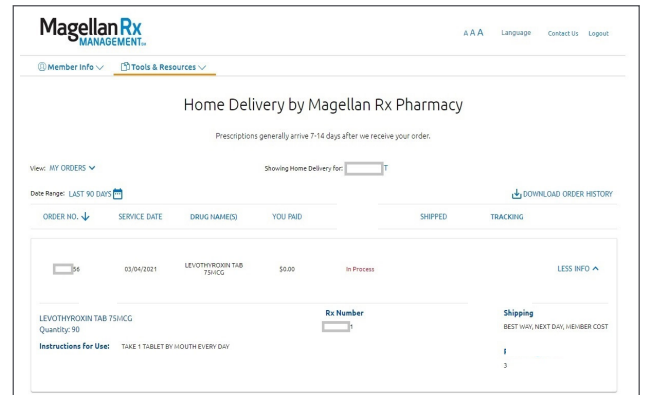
Magellan Rx MANAGEMENT

A A A Language Contact Us Logout

Member Info Tools & Resources

Home Delivery by Magellan Rx Pharmacy

Prescriptions generally arrive 7-14 days after we receive your order.

View: MY ORDERS

Showing Home Delivery for: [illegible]T

Date Range: LAST 90 DAYS

DOWNLOAD ORDER HISTORY

| ORDER NO. | SERVICE DATE | DRUG NAME(S) | YOU PAID | | SHIPPED | TRACKING |
|---|---|---|---|---|---|---|
| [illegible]56 | 03/04/2021 | LEVOTHYROXIN TAB 75MCG | $0.00 | In Process | | LESS INFO |

LEVOTHYROXIN TAB 75MCG
Quantity: 90

Rx Number
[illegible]1

Shipping
BEST WAY, NEXT DAY, MEMBER COST

Instructions for Use: TAKE 1 TABLET BY MOUTH EVERY DAY

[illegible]
3